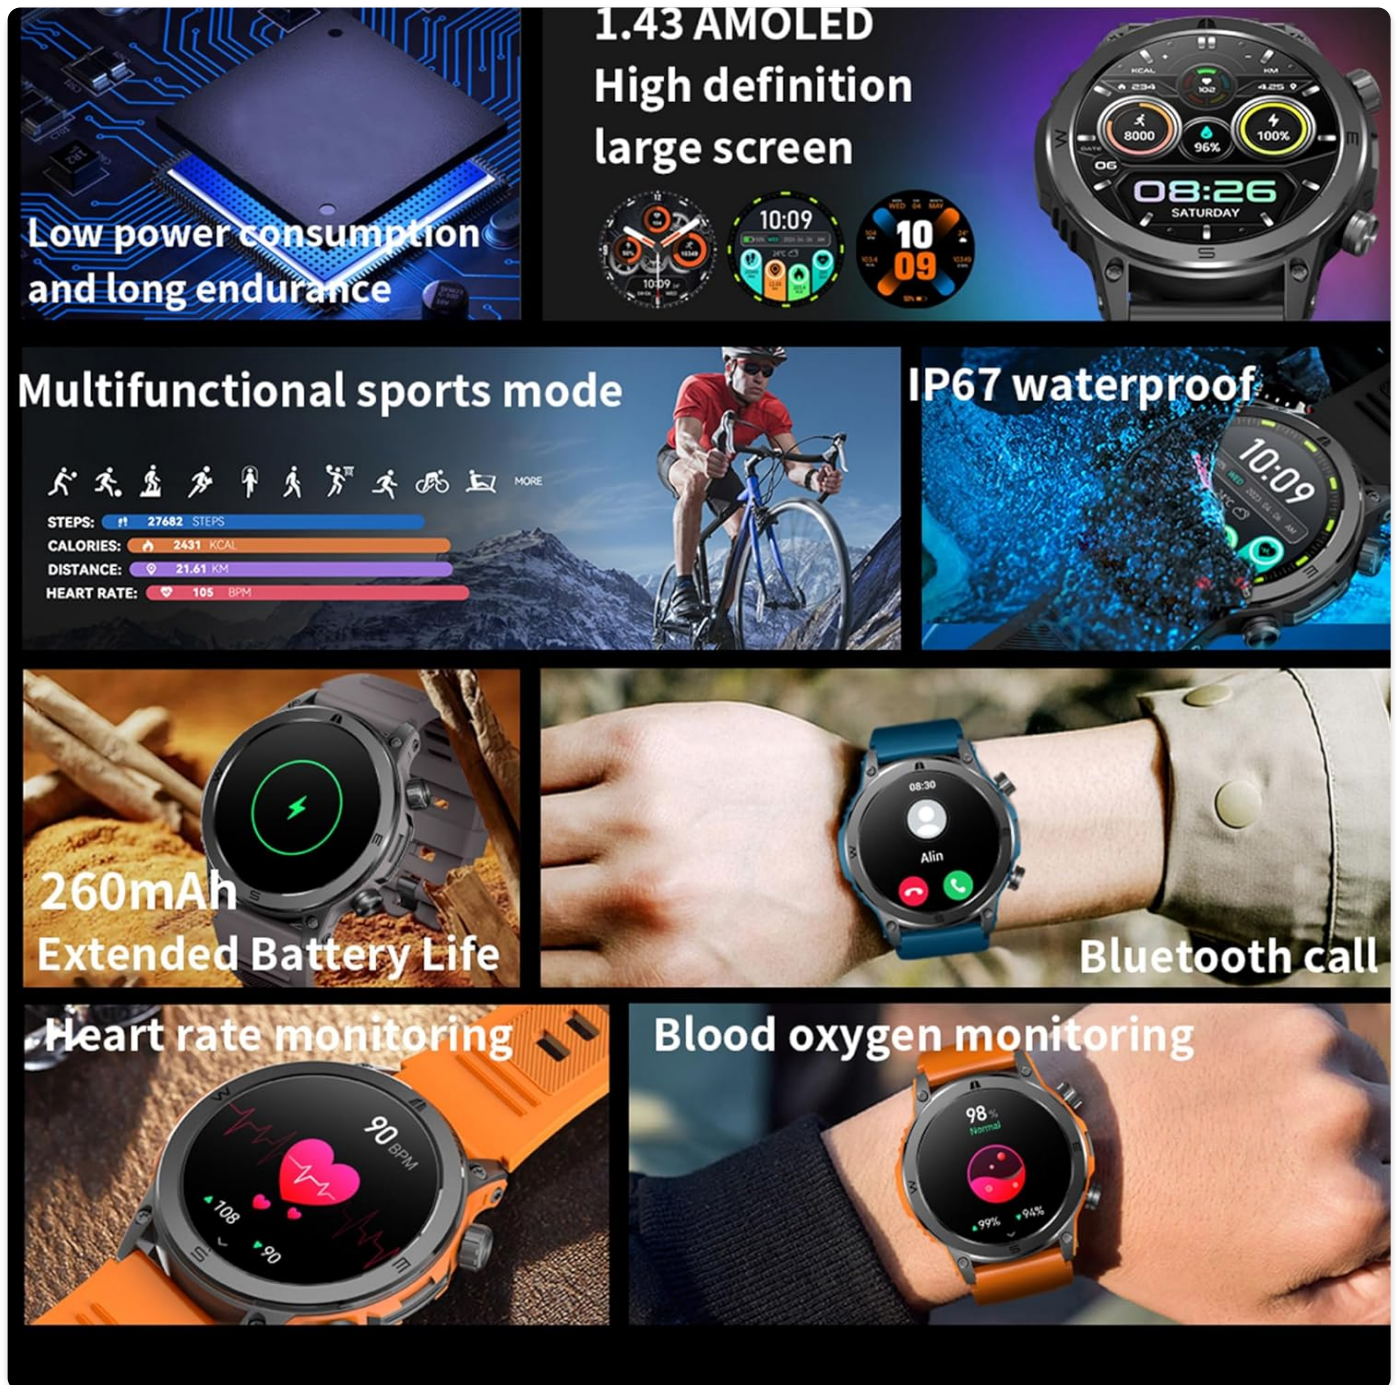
Low power consumption and long endurance

1.43 AMOLED
High definition
large screen

10:09

10:09

10
09

KCAL
234
KM
4.25
102
8000
96%
100%
DATE
06
08:26
SATURDAY

Multifunctional sports mode

MORE

STEPS: 27682 STEPS
CALORIES: 2431 KCAL
DISTANCE: 21.61 KM
HEART RATE: 105 BPM

IP67 waterproof

10:09

260mAh
Extended Battery Life

08:30
Alin

Bluetooth call

Heart rate monitoring

90 BPM
108
90

Blood oxygen monitoring

98%
Normal
99%
94%